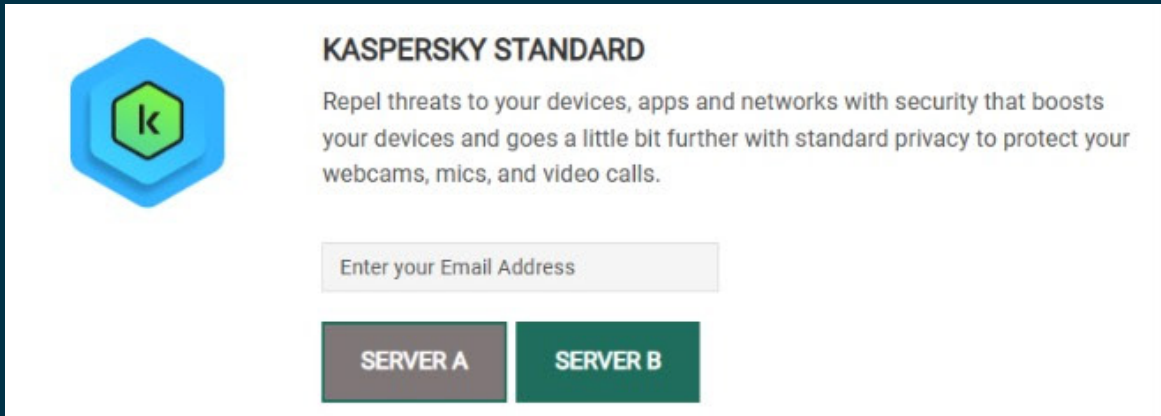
k

KASPERSKY STANDARD

Repel threats to your devices, apps and networks with security that boosts your devices and goes a little bit further with standard privacy to protect your webcams, mics, and video calls.

Enter your Email Address

SERVER A

SERVER B